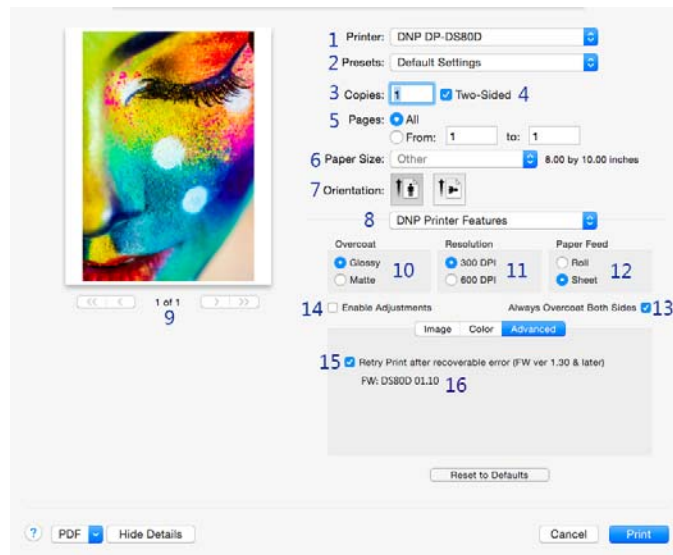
1 Printer: DNP DP-DS80D

2 Presets: Default Settings

3 Copies: 1 Two-Sided 4

5 Pages: All
From: 1 to: 1

6 Paper Size: Other 8.00 by 10.00 inches

7 Orientation:

8 DNP Printer Features

Overcoat
Glossy
Matte 10

Resolution
300 DPI
600 DPI 11

Paper Feed
Roll
Sheet 12

1 of 1
9

14 Enable Adjustments

Always Overcoat Both Sides 13

Image Color Advanced

15 Retry Print after recoverable error (FW ver 1.30 & later)

FW: DS80D 01.10 16

Reset to Defaults

? PDF Hide Details

Cancel Print